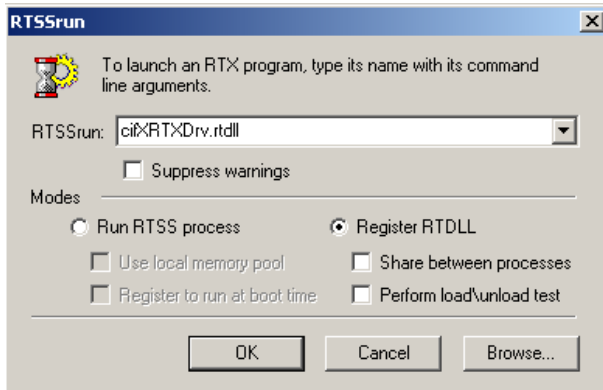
RTSSrun

To launch an RTX program, type its name with its command line arguments.

RTSSrun: cifXRTXDrv.rtdll

Suppress warnings

Modes

Run RTSS process

Register RTDLL

Use local memory pool

Share between processes

Register to run at boot time

Perform load\unload test

OK

Cancel

Browse...